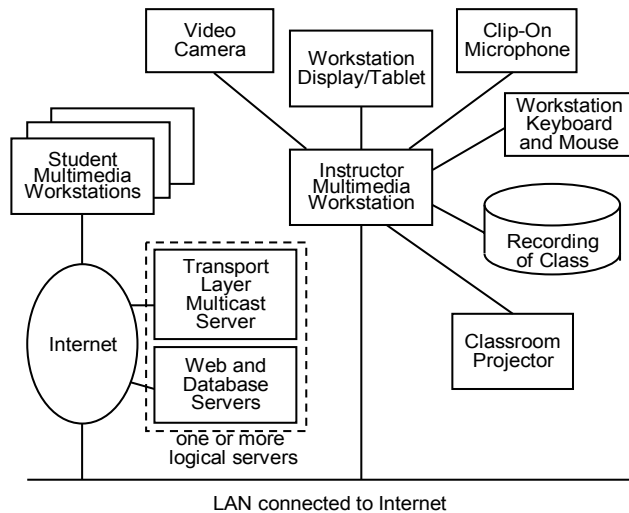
Video Camera

Workstation Display/Tablet

Clip-On Microphone

Workstation Keyboard and Mouse

Student Multimedia Workstations

Instructor Multimedia Workstation

Recording of Class

Transport Layer Multicast Server

Internet

Web and Database Servers

Classroom Projector

one or more logical servers

LAN connected to Internet